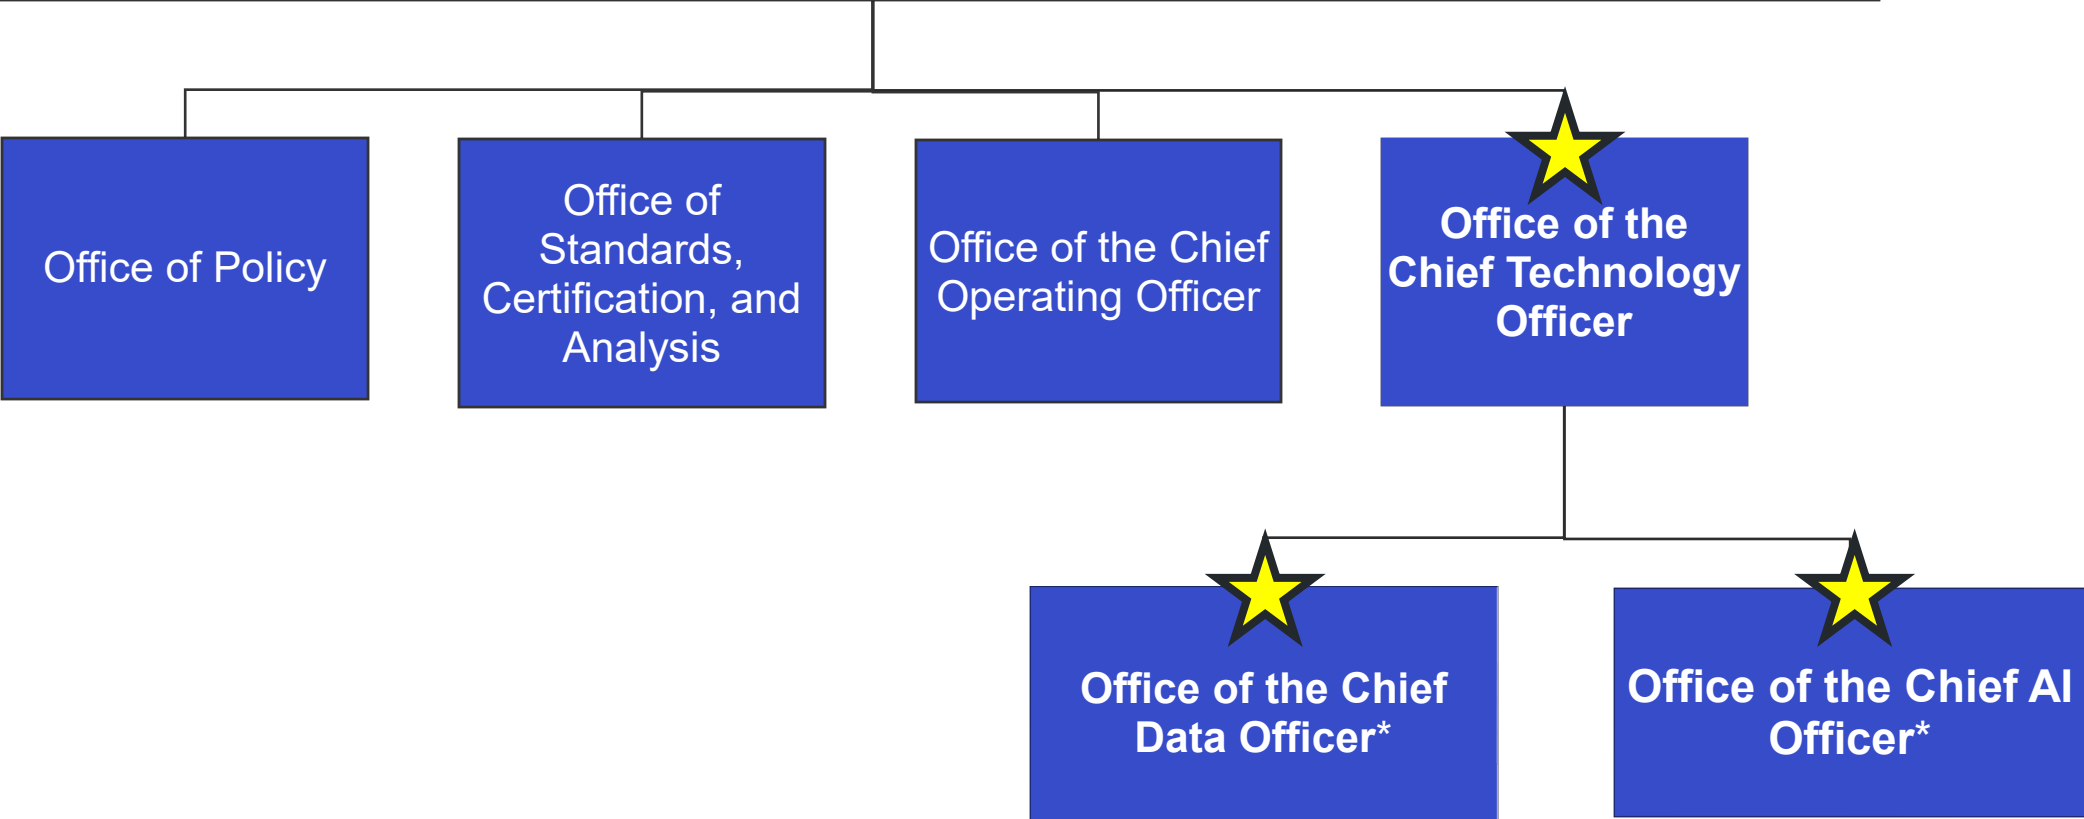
Office of Policy

Office of Standards, Certification, and Analysis

Office of the Chief Operating Officer

Office of the Chief Technology Officer

Office of the Chief Data Officer*

Office of the Chief AI Officer*